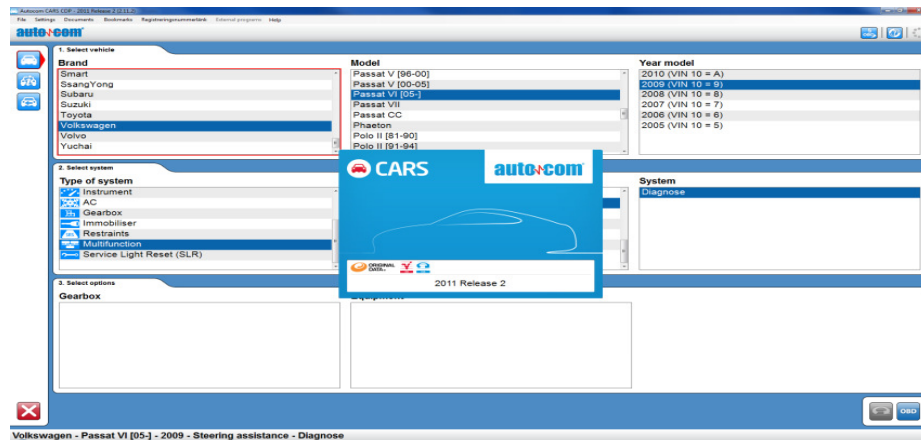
Autocom CARS CDP - 2011 Release 2 (2.11.2)

File Settings Documents Bookmarks Registreringsnummerlänk External programs Help

autocom

1. Select vehicle

Brand
Smart
SsangYong
Subaru
Suzuki
Toyota
Volkswagen
Volvo
Yuchai

Model
Passat V [96-00]
Passat V [00-05]
Passat VI [05-]
Passat VII
Passat CC
Phaeton
Polo II [81-90]
Polo II [91-94]

Year model
2010 (VIN 10 = A)
2009 (VIN 10 = 9)
2008 (VIN 10 = 8)
2007 (VIN 10 = 7)
2006 (VIN 10 = 6)
2005 (VIN 10 = 5)

2. Select system

Type of system
Instrument
AC
Gearbox
Immobiliser
Restraints
Multifunction
Service Light Reset (SLR)

System
Diagnose

CARS
autocom
ORIGINAL DATA
2011 Release 2

3. Select options

Gearbox

Equipment

OBD

Volkswagen - Passat VI [05-] - 2009 - Steering assistance - Diagnose